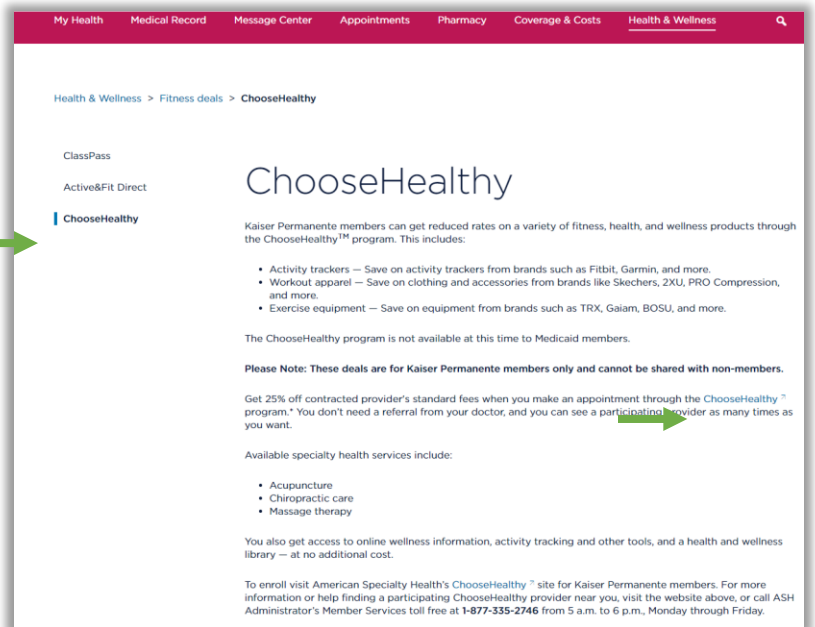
My Health Medical Record Message Center Appointments Pharmacy Coverage & Costs Health & Wellness

Health & Wellness > Fitness deals > ChooseHealthy

ClassPass

Active&Fit Direct

ChooseHealthy

ChooseHealthy

Kaiser Permanente members can get reduced rates on a variety of fitness, health, and wellness products through the ChooseHealthy$^{TM}$ program. This includes:

- Activity trackers — Save on activity trackers from brands such as Fitbit, Garmin, and more.
- Workout apparel — Save on clothing and accessories from brands like Skechers, 2XU, PRO Compression, and more.
- Exercise equipment — Save on equipment from brands such as TRX, Gaiam, BOSU, and more.

The ChooseHealthy program is not available at this time to Medicaid members.

Please Note: These deals are for Kaiser Permanente members only and cannot be shared with non-members.

Get 25% off contracted provider's standard fees when you make an appointment through the ChooseHealthy program.* You don't need a referral from your doctor, and you can see a participating provider as many times as you want.

Available specialty health services include:

- Acupuncture
- Chiropractic care
- Massage therapy

You also get access to online wellness information, activity tracking and other tools, and a health and wellness library — at no additional cost.

To enroll visit American Specialty Health's ChooseHealthy site for Kaiser Permanente members. For more information or help finding a participating ChooseHealthy provider near you, visit the website above, or call ASH Administrator's Member Services toll free at 1-877-335-2746 from 5 a.m. to 6 p.m., Monday through Friday.